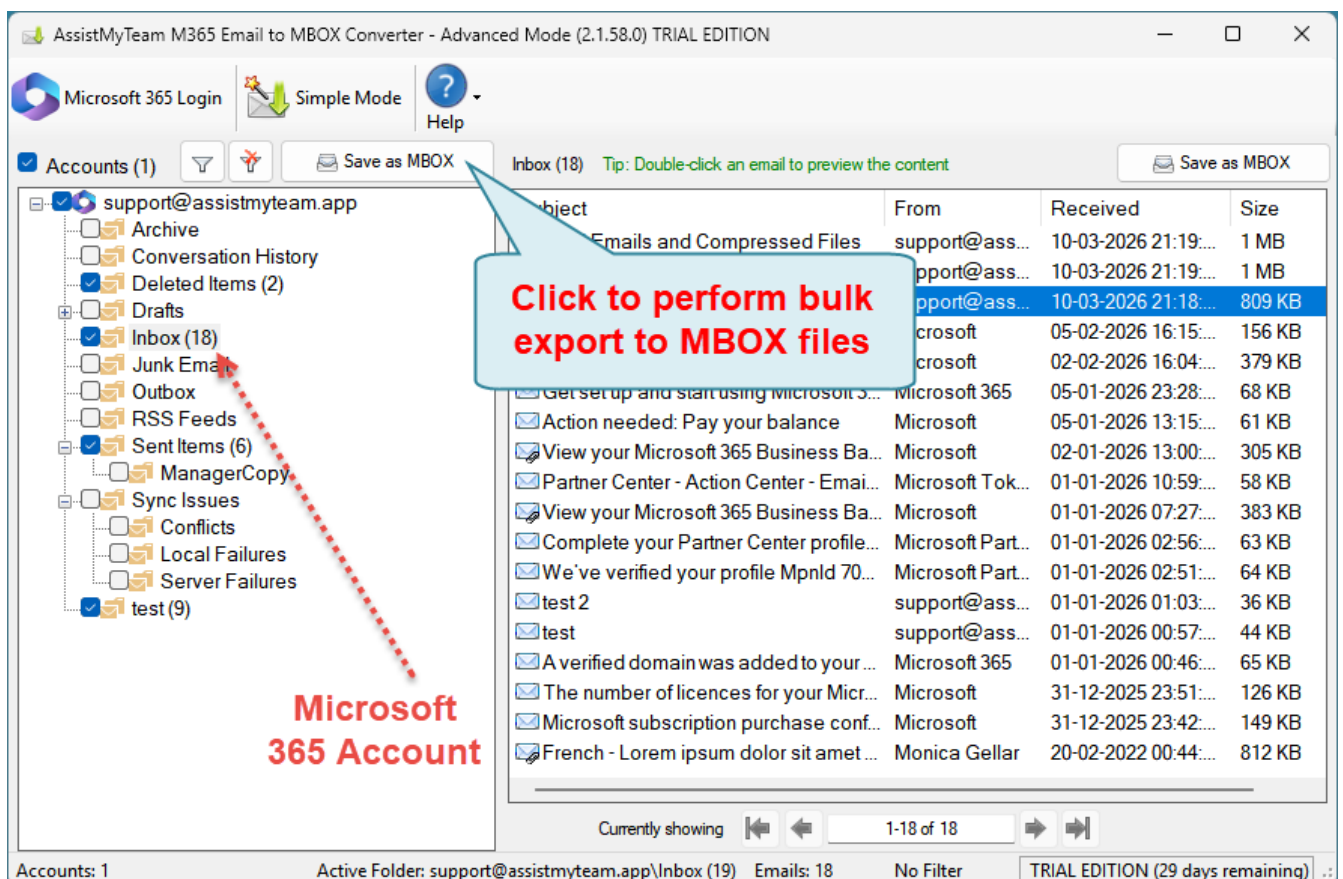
AssistMyTeam M365 Email to MBOX Converter - Advanced Mode (2.1.58.0) TRIAL EDITION

Microsoft 365 Login | Simple Mode | Help

Accounts (1) | Save as MBOX

support@assistmyteam.app
Archive
Conversation History
Deleted Items (2)
Drafts
Inbox (18)
Junk Email
Outbox
RSS Feeds
Sent Items (6)
ManagerCopy
Sync Issues
Conflicts
Local Failures
Server Failures
test (9)

Microsoft 365 Account

Inbox (18) Tip: Double-click an email to preview the content | Save as MBOX

Click to perform bulk export to MBOX files

| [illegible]bject | From | Received | Size |
|---|---|---|---|
| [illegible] Emails and Compressed Files | support@ass... | 10-03-2026 21:19:... | 1 MB |
| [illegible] | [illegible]pport@ass... | 10-03-2026 21:19:... | 1 MB |
| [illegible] | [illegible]pport@ass... | 10-03-2026 21:18:... | 809 KB |
| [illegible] | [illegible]crosoft | 05-02-2026 16:15:... | 156 KB |
| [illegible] | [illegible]crosoft | 02-02-2026 16:04:... | 379 KB |
| Get set up and start using Microsoft 3... | Microsoft 365 | 05-01-2026 23:28:... | 68 KB |
| Action needed: Pay your balance | Microsoft | 05-01-2026 13:15:... | 61 KB |
| View your Microsoft 365 Business Ba... | Microsoft | 02-01-2026 13:00:... | 305 KB |
| Partner Center - Action Center - Emai... | Microsoft Tok... | 01-01-2026 10:59:... | 58 KB |
| View your Microsoft 365 Business Ba... | Microsoft | 01-01-2026 07:27:... | 383 KB |
| Complete your Partner Center profile... | Microsoft Part... | 01-01-2026 02:56:... | 63 KB |
| We've verified your profile MpnId 70... | Microsoft Part... | 01-01-2026 02:51:... | 64 KB |
| test 2 | support@ass... | 01-01-2026 01:03:... | 36 KB |
| test | support@ass... | 01-01-2026 00:57:... | 44 KB |
| A verified domain was added to your ... | Microsoft 365 | 01-01-2026 00:46:... | 65 KB |
| The number of licences for your Micr... | Microsoft | 31-12-2025 23:51:... | 126 KB |
| Microsoft subscription purchase conf... | Microsoft | 31-12-2025 23:42:... | 149 KB |
| French - Lorem ipsum dolor sit amet ... | Monica Gellar | 20-02-2022 00:44:... | 812 KB |

Currently showing 1-18 of 18

Accounts: 1 Active Folder: support@assistmyteam.app\Inbox (19) Emails: 18 No Filter TRIAL EDITION (29 days remaining)